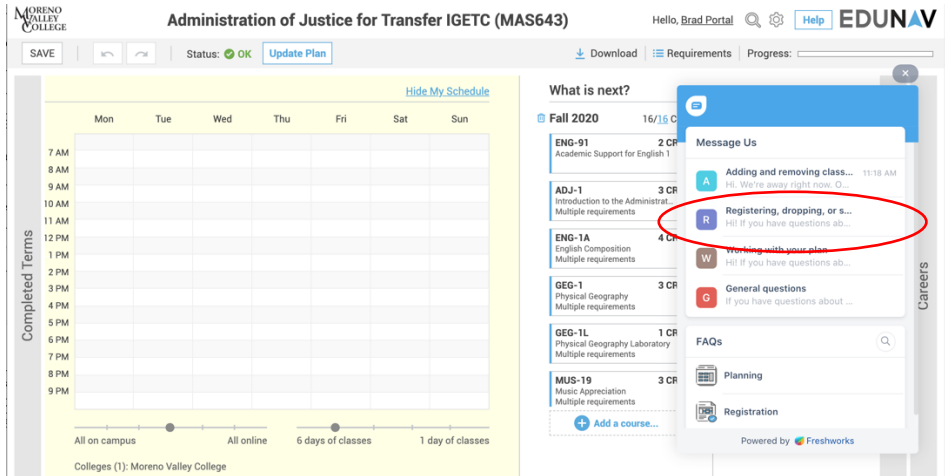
MORENO VALLEY COLLEGE

Administration of Justice for Transfer IGETC (MAS643)

Hello, Brad Portal

Help

EDUNAV

SAVE

Status: OK

Update Plan

Download

Requirements

Progress:

Hide My Schedule

Mon Tue Wed Thu Fri Sat Sun

7 AM
8 AM
9 AM
10 AM
11 AM
12 PM
1 PM
2 PM
3 PM
4 PM
5 PM
6 PM
7 PM
8 PM
9 PM

All on campus

All online

6 days of classes

1 day of classes

Colleges (1): Moreno Valley College

Completed Terms

What is next?

Fall 2020

16/16 CR

ENG-91 2 CR
Academic Support for English 1

ADJ-1 3 CR
Introduction to the Administrat...
Multiple requirements

ENG-1A 4 CR
English Composition
Multiple requirements

GEG-1 3 CR
Physical Geography
Multiple requirements

GEG-1L 1 CR
Physical Geography Laboratory
Multiple requirements

MUS-19 3 CR
Music Appreciation
Multiple requirements

Add a course...

Message Us

A Adding and removing class... 11:18 AM
Hi, We're away right now. O...

R Registering, dropping, or s...
Hi! If you have questions ab...

W Working with your plan
Hi! If you have questions ab...

G General questions
If you have questions about ...

FAQs

Planning

Registration

Powered by Freshworks

Careers